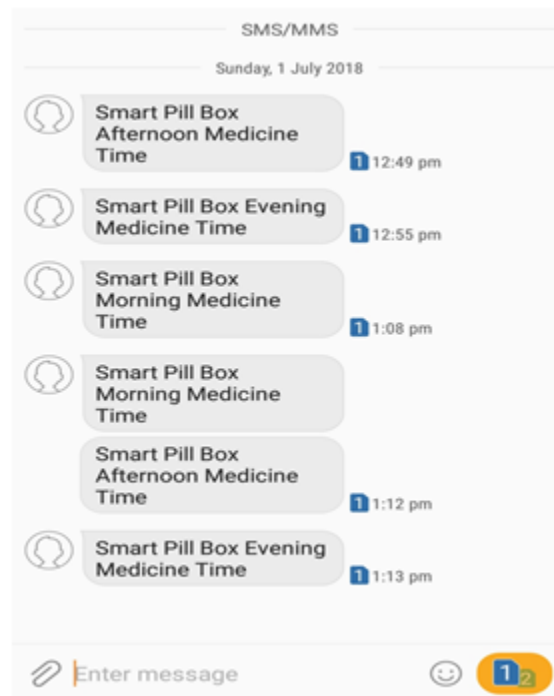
SMS/MMS

Sunday, 1 July 2018

Smart Pill Box Afternoon Medicine Time

1 12:49 pm

Smart Pill Box Evening Medicine Time

1 12:55 pm

Smart Pill Box Morning Medicine Time

1 1:08 pm

Smart Pill Box Morning Medicine Time

Smart Pill Box Afternoon Medicine Time

1 1:12 pm

Smart Pill Box Evening Medicine Time

1 1:13 pm

Enter message

1 2